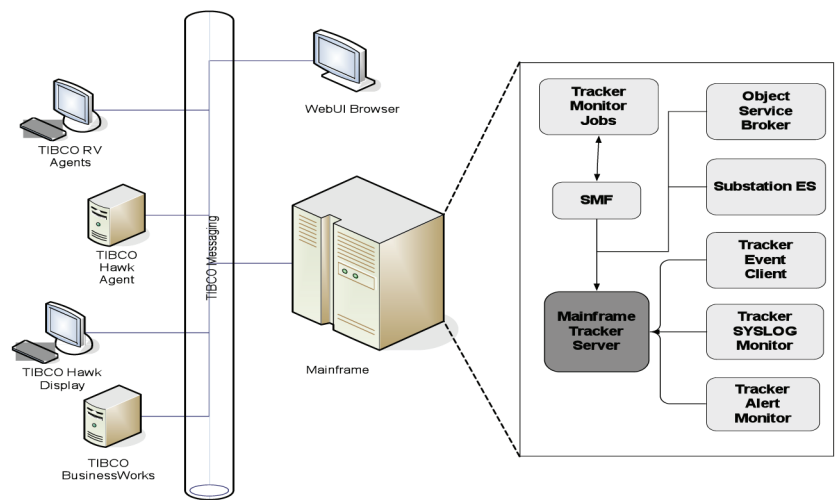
TIBCO RV Agents

TIBCO Hawk Agent

TIBCO Hawk Display

TIBCO BusinessWorks

TIBCO Messaging

WebUI Browser

Mainframe

Tracker Monitor Jobs

Object Service Broker

SMF

Substation ES

Tracker Event Client

Mainframe Tracker Server

Tracker SYSLOG Monitor

Tracker Alert Monitor